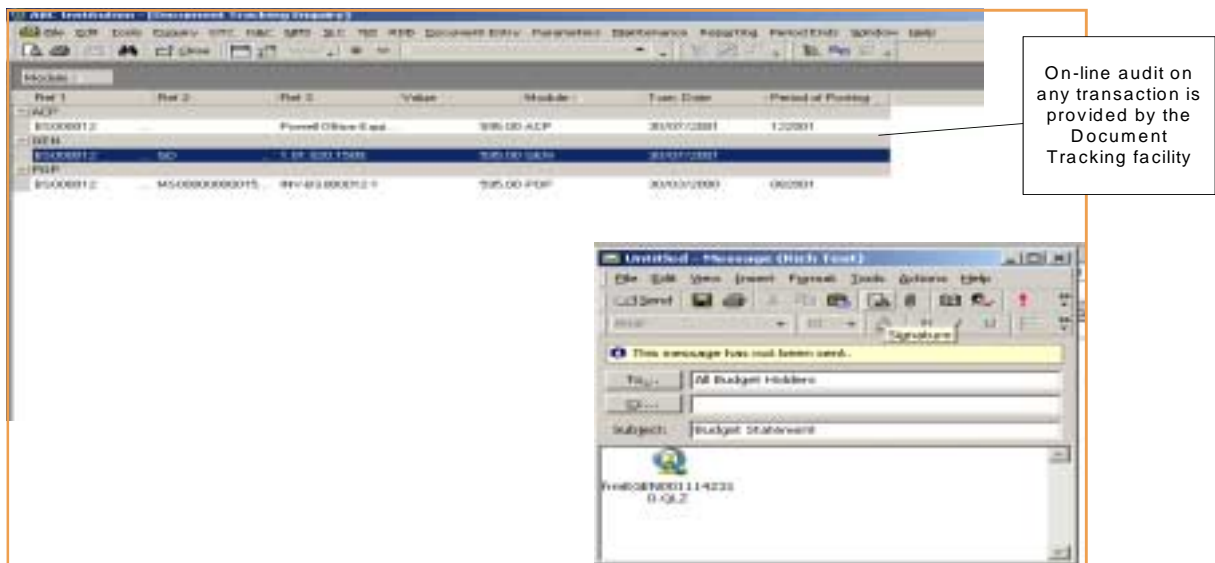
ABL Unlimited - [Document Tracking Enquiry]

File Edit Tools Enquiry VPC NBC NPS SLC TID RPB Document Entry Parameters Maintenance Reporting Period Ends Window Help

Close

Modules

| Ref 1 | Ref 2 | Ref 3 | Value | Module | Tran Date | Period of Posting |
|---|---|---|---|---|---|---|
| ACP | | | | | | |
| ES000812 | | Powell Office Equ... | 595.00 | ACP | 30/07/2001 | 122001 |
| GEN | | | | | | |
| ES000812 | SD | 1.01.020.1500 | 595.00 | GEN | 30/07/2001 | |
| POP | | | | | | |
| ES000812 | MS000000000015 | INV-01000012-1 | 595.00 | POP | 30/03/2000 | 062001 |

On-line audit on any transaction is provided by the Document Tracking facility

Untitled - Message (Rich Text)

File Edit View Insert Format Tools Actions Help

Send

Signature

This message has not been sent.

To... All Budget Holders

Cc...

Subject: Budget Statement

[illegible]